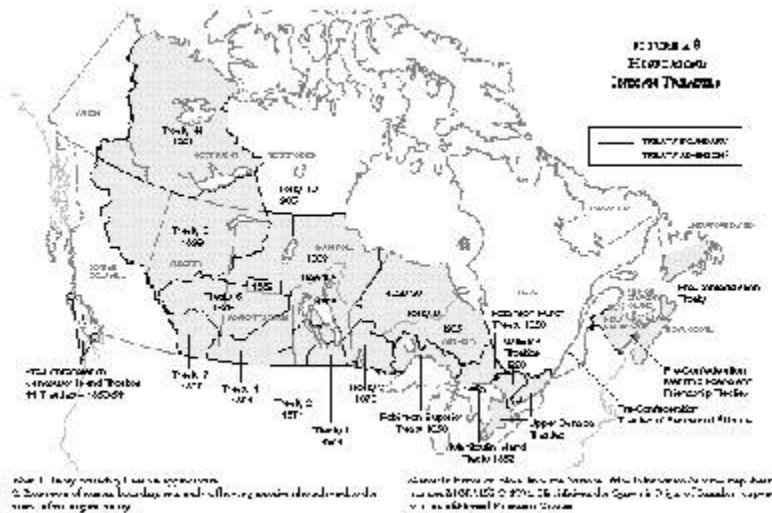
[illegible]
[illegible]
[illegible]

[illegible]
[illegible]

Treaty 11
1921

Treaty 10
1906

Treaty 8
1899

Treaty 6
1876

Treaty 7
1877

Treaty 4
1874

Treaty 2
1871

Treaty 1
1871

Treaty 3
1873

Treaty 9
1905

1929

1930

Robinson Huron
Treaty 1850

Robinson Superior
Treaty 1850

Manitoulin Island
Treaty 1862

Upper Canada
Treaties

Pre-Confederation
Treaty

Pre-Confederation
Maritime Peace and
Friendship Treaties

Pre-Confederation
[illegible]

Pre-Confederation
Vancouver Island Treaties
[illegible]

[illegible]

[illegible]